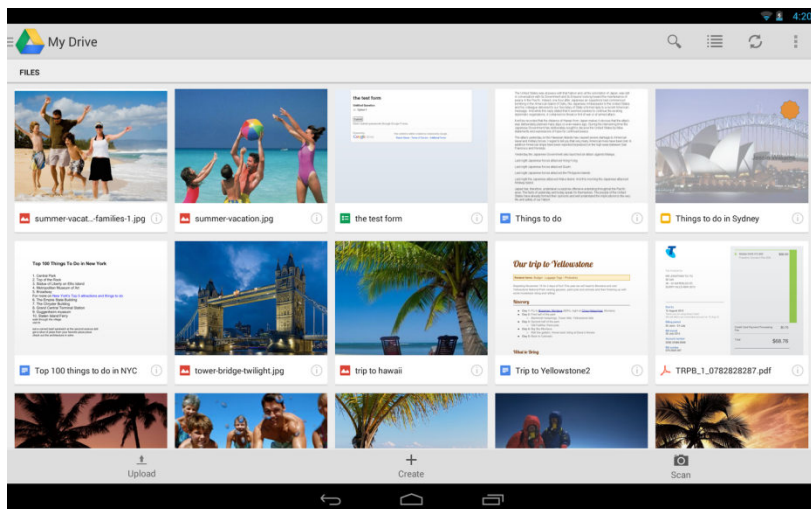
4:20

My Drive

FILES

summer-vacat...-families-1.jpg

summer-vacation.jpg

the test form

Things to do

Things to do in Sydney

Top 100 Things To Do in New York

Top 100 things to do in NYC

tower-bridge-twilight.jpg

trip to hawaii

Our trip to Yellowstone

Trip to Yellowstone2

$68.76

TRPB_1_0782828287.pdf

Upload

Create

Scan